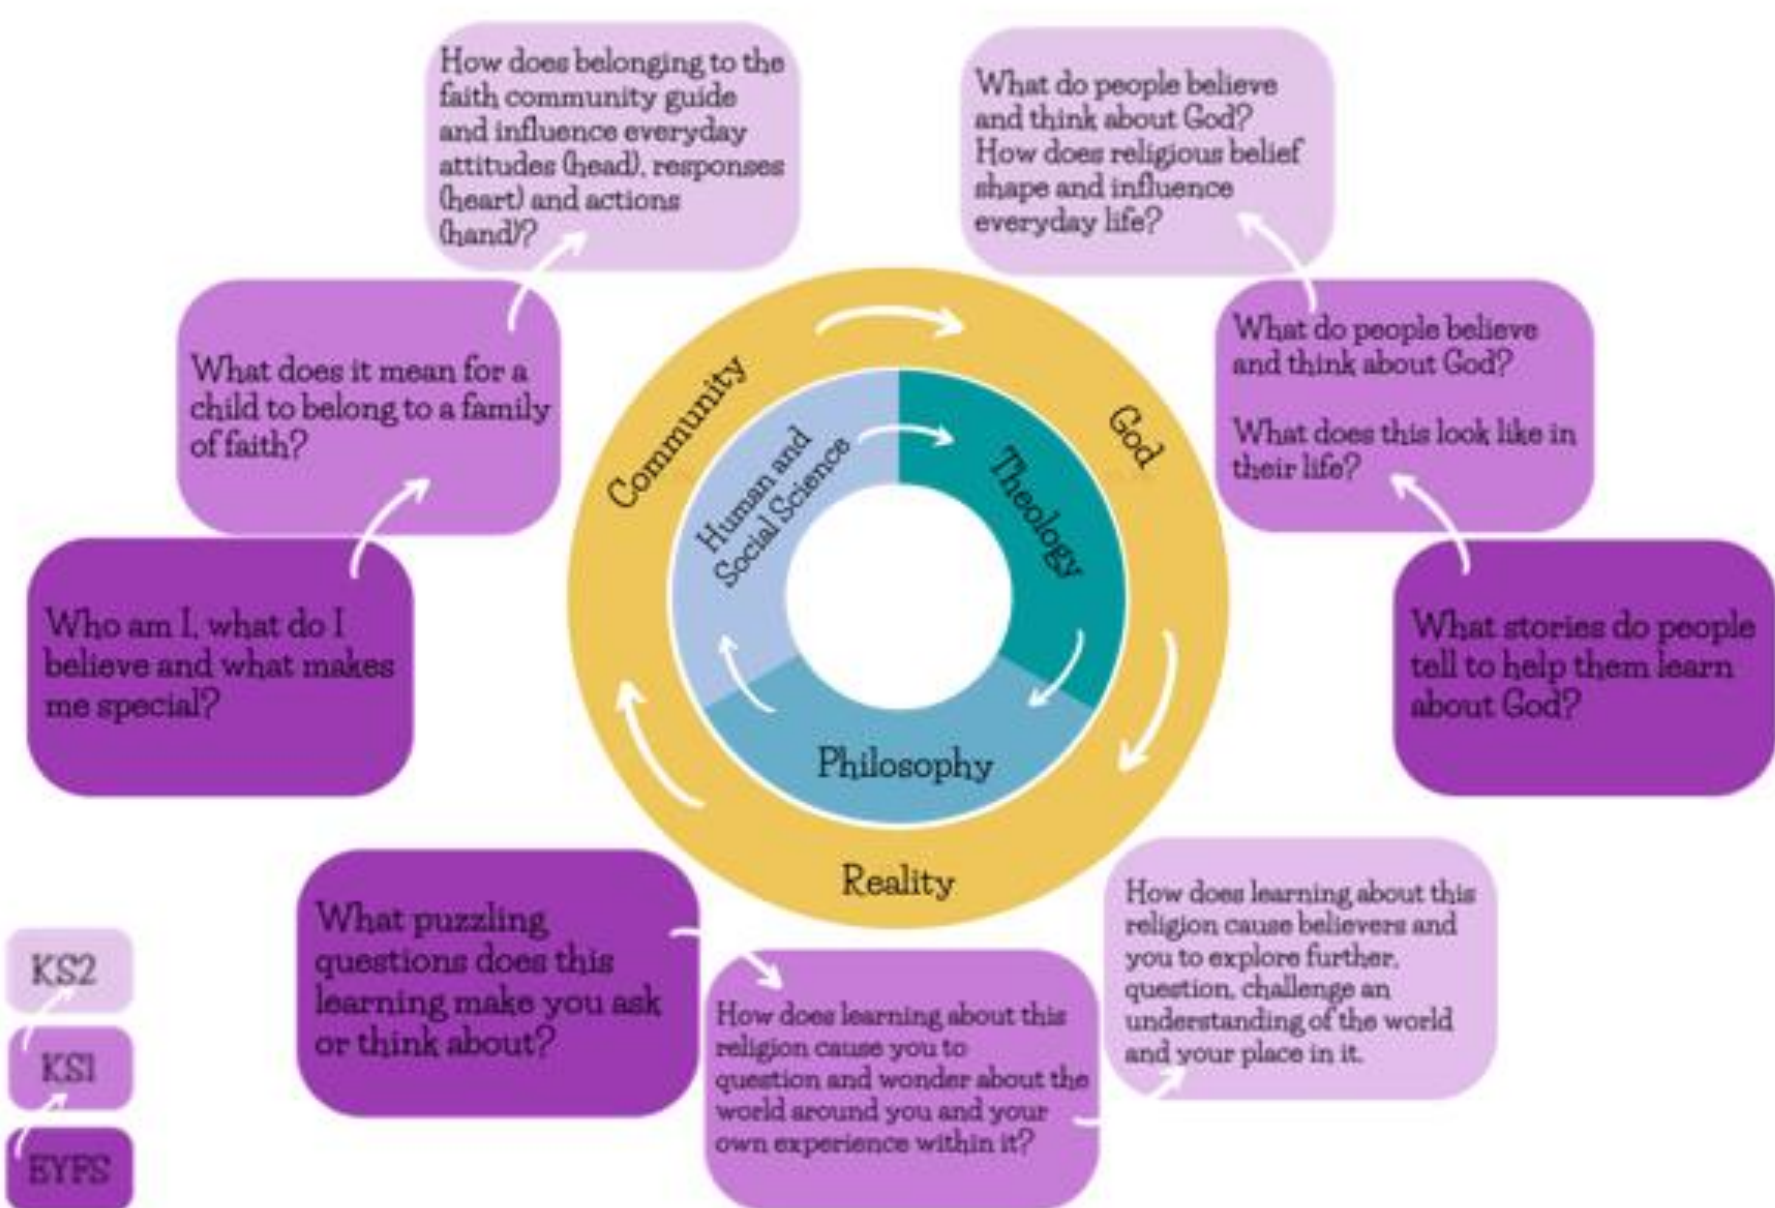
How does belonging to the faith community guide and influence everyday attitudes (head), responses (heart) and actions (hand)?

What do people believe and think about God? How does religious belief shape and influence everyday life?

What does it mean for a child to belong to a family of faith?

What do people believe and think about God?

What does this look like in their life?

Community

God

Human and Social Science

Theology

Philosophy

Reality

Who am I, what do I believe and what makes me special?

What stories do people tell to help them learn about God?

What puzzling questions does this learning make you ask or think about?

How does learning about this religion cause you to question and wonder about the world around you and your own experience within it?

How does learning about this religion cause believers and you to explore further, question, challenge an understanding of the world and your place in it.

KS2

KS1

EYFS